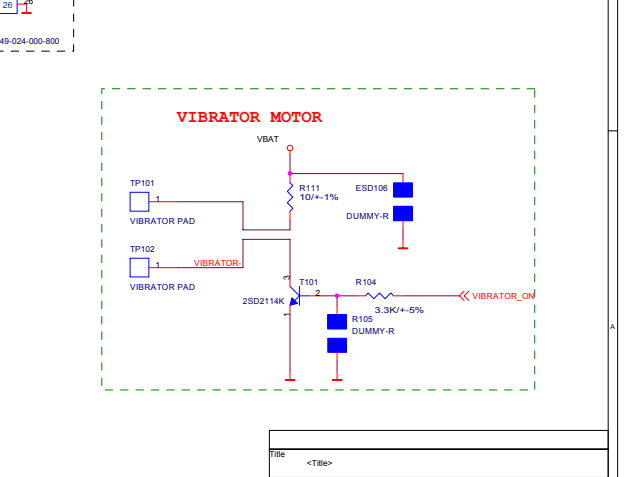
26

49-024-000-800

VIBRATOR MOTOR

VBAT

TP101

1

VIBRATOR PAD

R111
10/+-1%

ESD106

DUMMY-R

TP102

1

VIBRATOR-

VIBRATOR PAD

3

T101

R104

2

VIBRATOR_ON

2SD2114K

1

3.3K/+-5%

R105
DUMMY-R

A

Title

<Title>